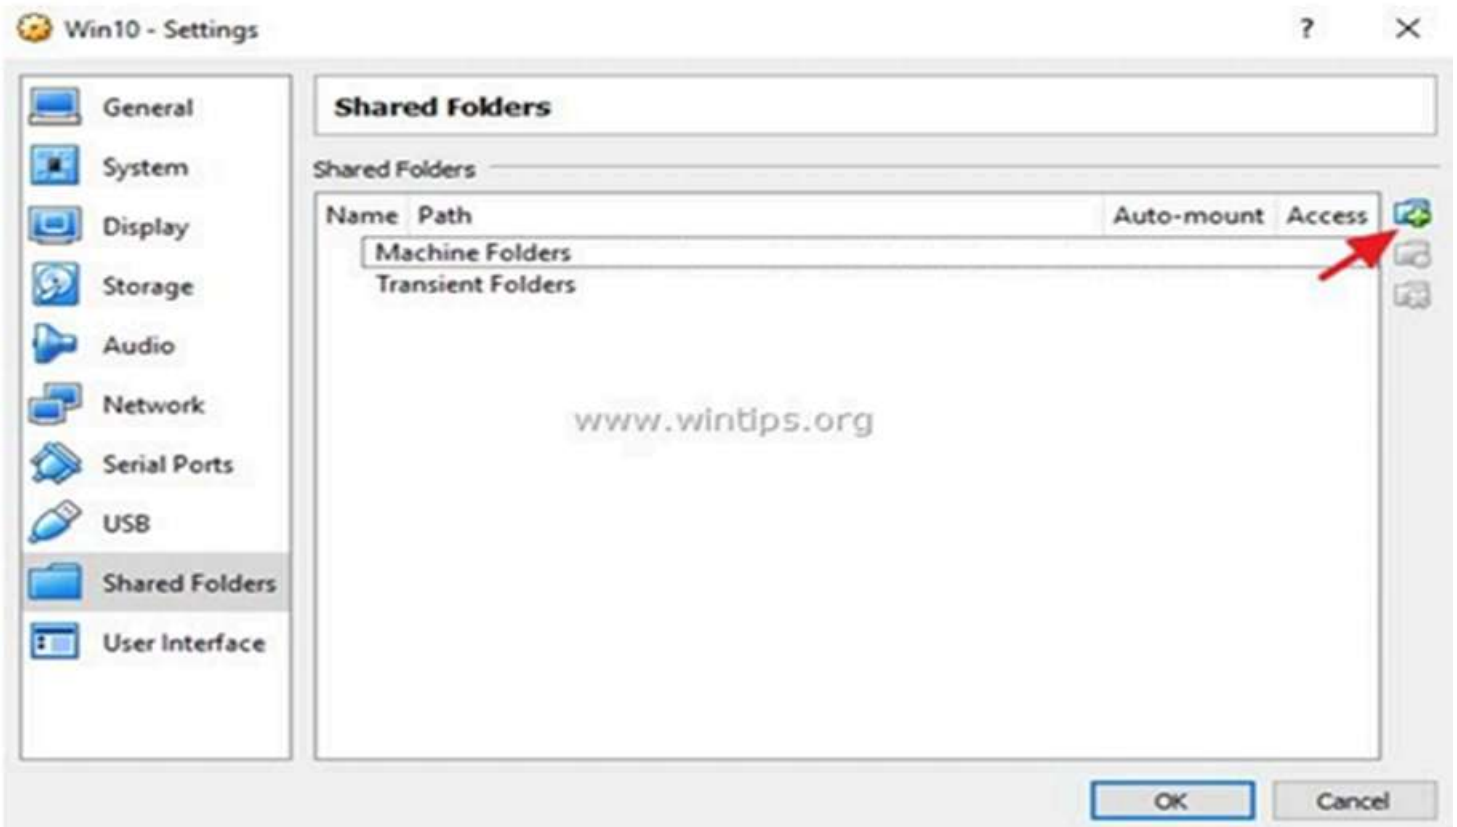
Win10 - Settings

?

×

General
System
Display
Storage
Audio
Network
Serial Ports
USB
Shared Folders
User Interface

Shared Folders

Shared Folders

| Name | Path | Auto-mount | Access |
|---|---|---|---|
| Machine Folders | | | |
| Transient Folders | | | |

www.wintips.org

OK

Cancel